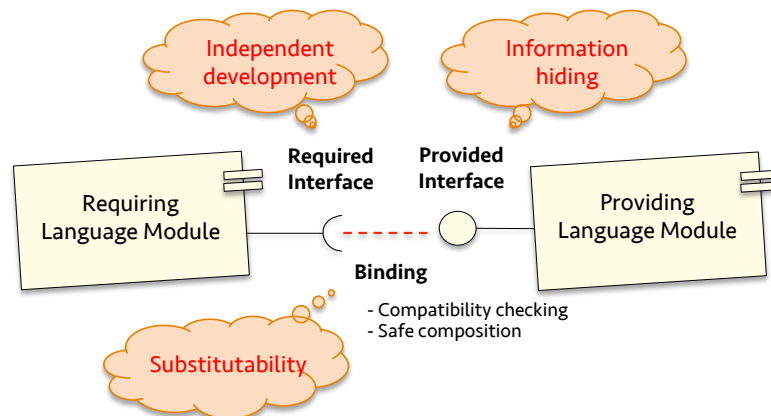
Independent development

Information hiding

Required Interface

Provided Interface

Requiring Language Module

Providing Language Module

Binding

- Compatibility checking
- Safe composition

Substitutability